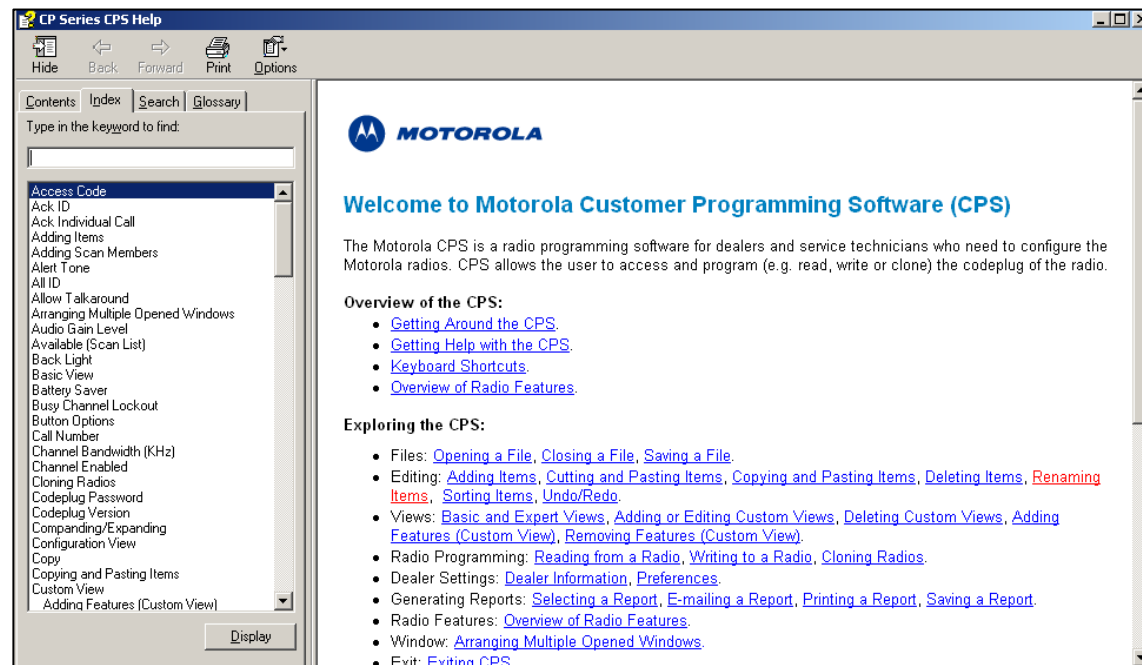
CP Series CPS Help

Hide Back Forward Print Options

Contents Index Search Glossary

Type in the keyword to find:

Access Code
Ack ID
Ack Individual Call
Adding Items
Adding Scan Members
Alert Tone
All ID
Allow Talkaround
Arranging Multiple Opened Windows
Audio Gain Level
Available (Scan List)
Back Light
Basic View
Battery Saver
Busy Channel Lockout
Button Options
Call Number
Channel Bandwidth (KHz)
Channel Enabled
Cloning Radios
Codeplug Password
Codeplug Version
Companding/Expanding
Configuration View
Copy
Copying and Pasting Items
Custom View
Adding Features (Custom View)

Display

MOTOROLA

Welcome to Motorola Customer Programming Software (CPS)

The Motorola CPS is a radio programming software for dealers and service technicians who need to configure the Motorola radios. CPS allows the user to access and program (e.g. read, write or clone) the codeplug of the radio.

Overview of the CPS:
• Getting Around the CPS.
• Getting Help with the CPS.
• Keyboard Shortcuts.
• Overview of Radio Features.

Exploring the CPS:
• Files: Opening a File, Closing a File, Saving a File.
• Editing: Adding Items, Cutting and Pasting Items, Copying and Pasting Items, Deleting Items, Renaming Items, Sorting Items, Undo/Redo.
• Views: Basic and Expert Views, Adding or Editing Custom Views, Deleting Custom Views, Adding Features (Custom View), Removing Features (Custom View).
• Radio Programming: Reading from a Radio, Writing to a Radio, Cloning Radios.
• Dealer Settings: Dealer Information, Preferences.
• Generating Reports: Selecting a Report, E-mailing a Report, Printing a Report, Saving a Report.
• Radio Features: Overview of Radio Features.
• Window: Arranging Multiple Opened Windows.
• Exit: Exiting CPS.